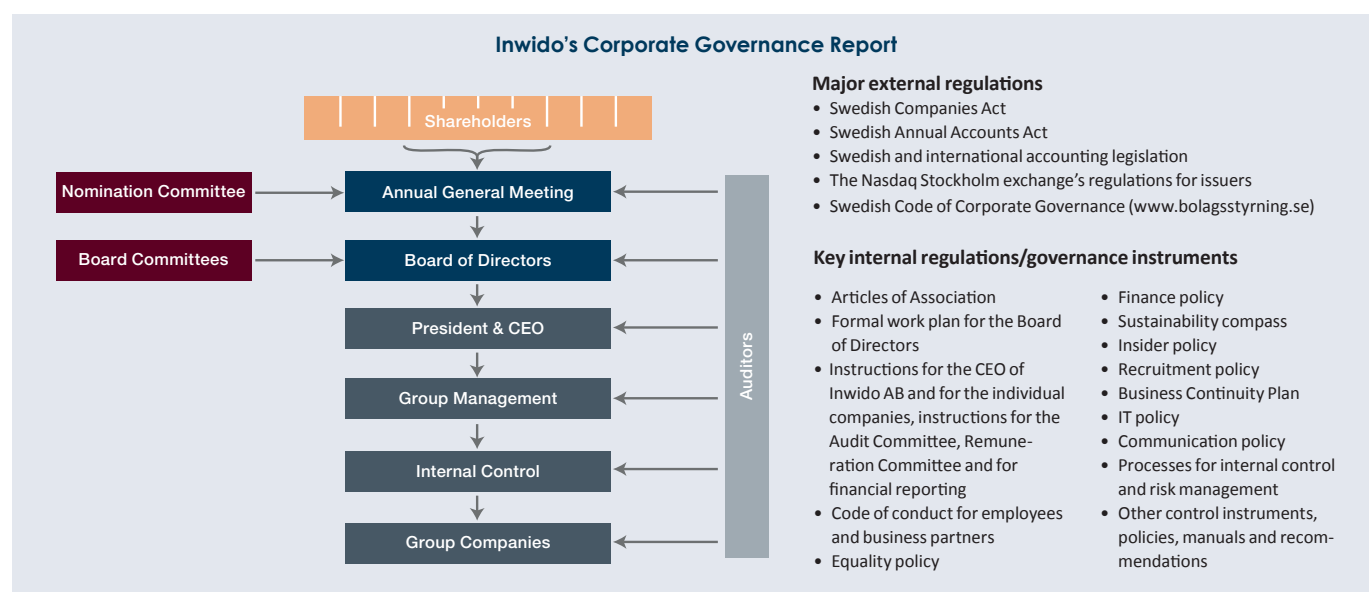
Inwido's Corporate Governance Report

Shareholders

Nomination Committee

Annual General Meeting

Board Committees

Board of Directors

President & CEO

Group Management

Internal Control

Group Companies

Auditors

Major external regulations
• Swedish Companies Act
• Swedish Annual Accounts Act
• Swedish and international accounting legislation
• The Nasdaq Stockholm exchange's regulations for issuers
• Swedish Code of Corporate Governance (www.bolagsstyrning.se)

Key internal regulations/governance instruments

• Articles of Association
• Formal work plan for the Board of Directors
• Instructions for the CEO of Inwido AB and for the individual companies, instructions for the Audit Committee, Remuneration Committee and for financial reporting
• Code of conduct for employees and business partners
• Equality policy

• Finance policy
• Sustainability compass
• Insider policy
• Recruitment policy
• Business Continuity Plan
• IT policy
• Communication policy
• Processes for internal control and risk management
• Other control instruments, policies, manuals and recommendations